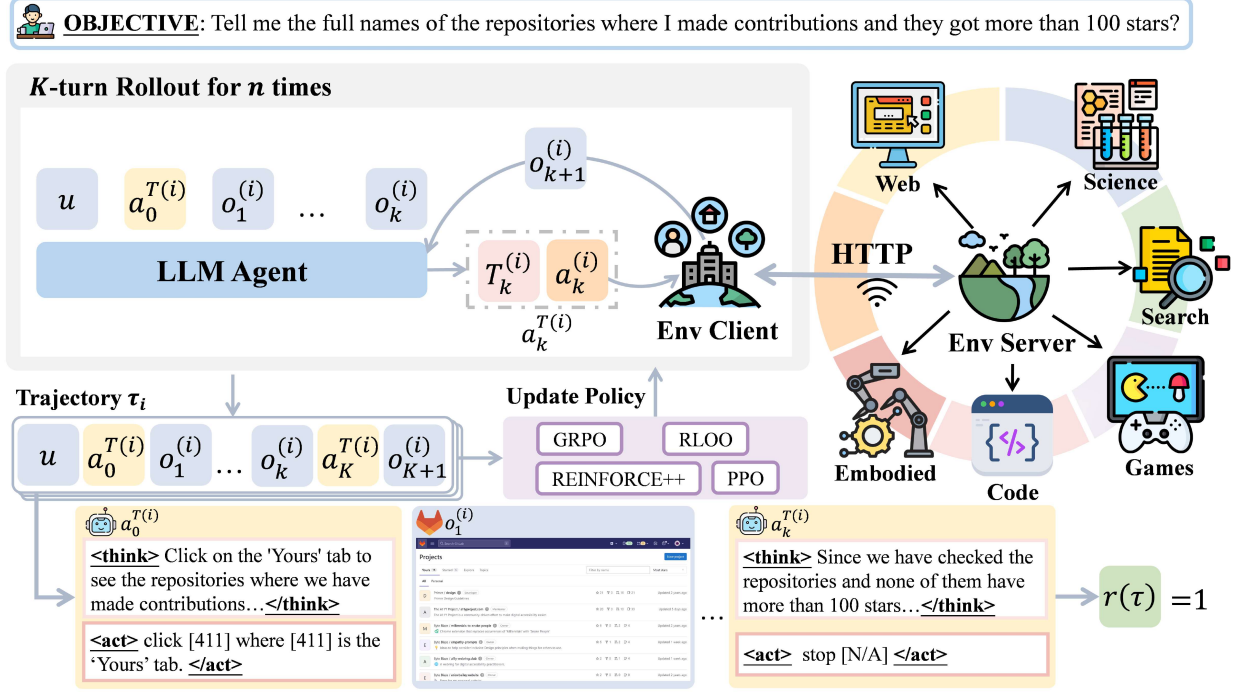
OBJECTIVE: Tell me the full names of the repositories where I made contributions and they got more than 100 stars?

$K$-turn Rollout for $n$ times

$u$ $a_0^{T(i)}$ $o_1^{(i)}$ … $o_k^{(i)}$

$o_{k+1}^{(i)}$

LLM Agent

$T_k^{(i)}$ $a_k^{(i)}$

$a_k^{T(i)}$

Env Client

HTTP

Web

Science

Search

Env Server

Embodied

Code

Games

Trajectory $\tau_i$

$u$ $a_0^{T(i)}$ $o_1^{(i)}$ … $o_k^{(i)}$ $a_K^{T(i)}$ $o_{K+1}^{(i)}$

Update Policy

GRPO

RLOO

REINFORCE++

PPO

$a_0^{T(i)}$

<think> Click on the 'Yours' tab to see the repositories where we have made contributions…</think>

<act> click [411] where [411] is the 'Yours' tab. </act>

$o_1^{(i)}$

Projects

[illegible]

…

$a_k^{T(i)}$

<think> Since we have checked the repositories and none of them have more than 100 stars…</think>

<act> stop [N/A] </act>

$r(\tau)$ $=1$